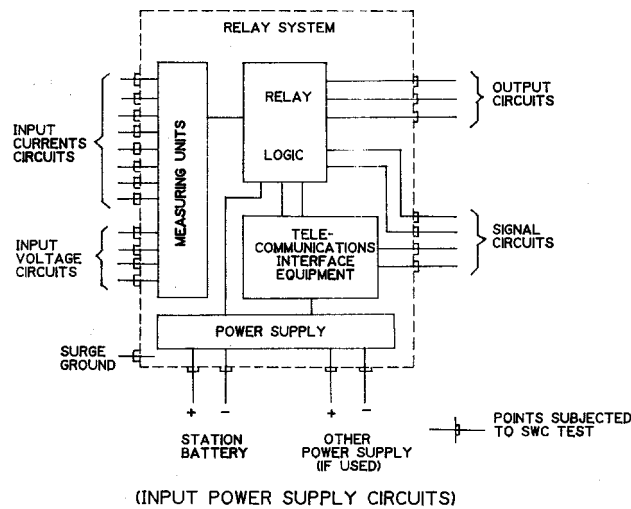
RELAY SYSTEM

INPUT CURRENTS CIRCUITS

INPUT VOLTAGE CIRCUITS

MEASURING UNITS

RELAY

LOGIC

OUTPUT CIRCUITS

SIGNAL CIRCUITS

TELE-COMMUNICATIONS INTERFACE EQUIPMENT

POWER SUPPLY

SURGE GROUND

+ −

STATION BATTERY

+ −

OTHER POWER SUPPLY (IF USED)

POINTS SUBJECTED TO SWC TEST

(INPUT POWER SUPPLY CIRCUITS)